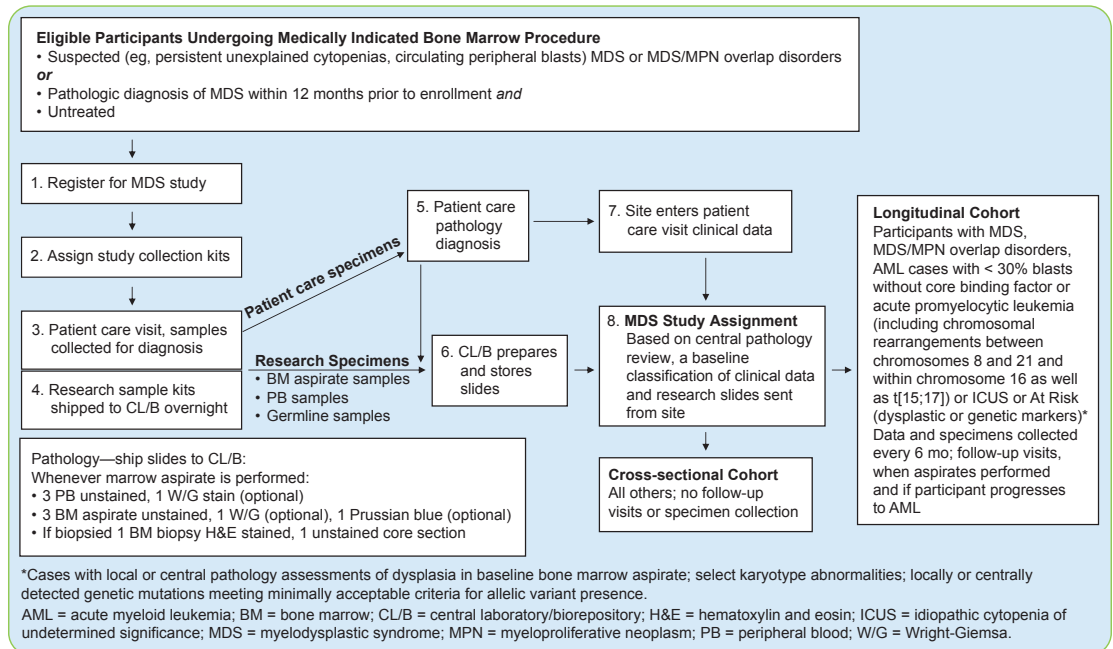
**Eligible Participants Undergoing Medically Indicated Bone Marrow Procedure**
• Suspected (eg, persistent unexplained cytopenias, circulating peripheral blasts) MDS or MDS/MPN overlap disorders
*or*
• Pathologic diagnosis of MDS within 12 months prior to enrollment *and*
• Untreated

1. Register for MDS study

2. Assign study collection kits

3. Patient care visit, samples collected for diagnosis

4. Research sample kits shipped to CL/B overnight

Patient care specimens

Research Specimens
• BM aspirate samples
• PB samples
• Germline samples

5. Patient care pathology diagnosis

6. CL/B prepares and stores slides

7. Site enters patient care visit clinical data

8. **MDS Study Assignment**
Based on central pathology review, a baseline classification of clinical data and research slides sent from site

**Cross-sectional Cohort**
All others; no follow-up visits or specimen collection

**Longitudinal Cohort**
Participants with MDS, MDS/MPN overlap disorders, AML cases with < 30% blasts without core binding factor or acute promyelocytic leukemia (including chromosomal rearrangements between chromosomes 8 and 21 and within chromosome 16 as well as t[15;17]) or ICUS or At Risk (dysplastic or genetic markers)*
Data and specimens collected every 6 mo; follow-up visits, when aspirates performed and if participant progresses to AML

Pathology—ship slides to CL/B:
Whenever marrow aspirate is performed:
• 3 PB unstained, 1 W/G stain (optional)
• 3 BM aspirate unstained, 1 W/G (optional), 1 Prussian blue (optional)
• If biopsied 1 BM biopsy H&E stained, 1 unstained core section

*Cases with local or central pathology assessments of dysplasia in baseline bone marrow aspirate; select karyotype abnormalities; locally or centrally detected genetic mutations meeting minimally acceptable criteria for allelic variant presence.

AML = acute myeloid leukemia; BM = bone marrow; CL/B = central laboratory/biorepository; H&E = hematoxylin and eosin; ICUS = idiopathic cytopenia of undetermined significance; MDS = myelodysplastic syndrome; MPN = myeloproliferative neoplasm; PB = peripheral blood; W/G = Wright-Giemsa.